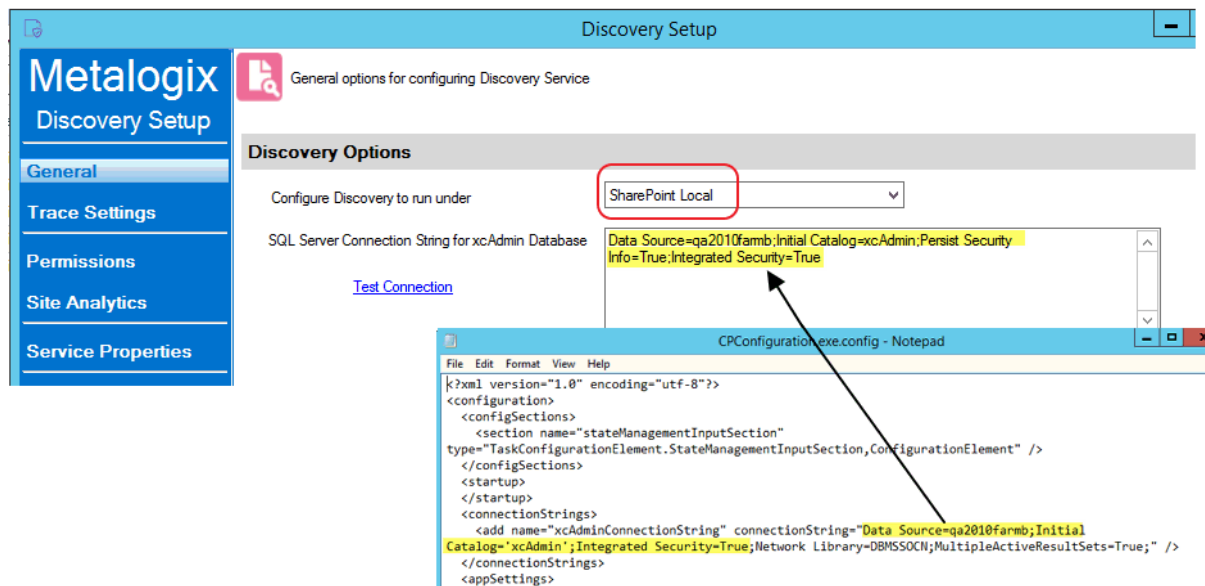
Discovery Setup

Metalogix
Discovery Setup

General
Trace Settings
Permissions
Site Analytics
Service Properties

General options for configuring Discovery Service

Discovery Options

Configure Discovery to run under
SharePoint Local

SQL Server Connection String for xcAdmin Database
Data Source=qa2010farmb;Initial Catalog=xcAdmin;Persist Security Info=True;Integrated Security=True

Test Connection

CPConfiguration.exe.config - Notepad

File Edit Format View Help

<?xml version="1.0" encoding="utf-8"?>
<configuration>
<configSections>
<section name="stateManagementInputSection" type="TaskConfigurationElement.StateManagementInputSection,ConfigurationElement" />
</configSections>
<startup>
</startup>
<connectionStrings>
<add name="xcAdminConnectionString" connectionString="Data Source=qa2010farmb;Initial Catalog='xcAdmin';Integrated Security=True;Network Library=DBMSSOCN;MultipleActiveResultSets=True;" />
</connectionStrings>
<appSettings>